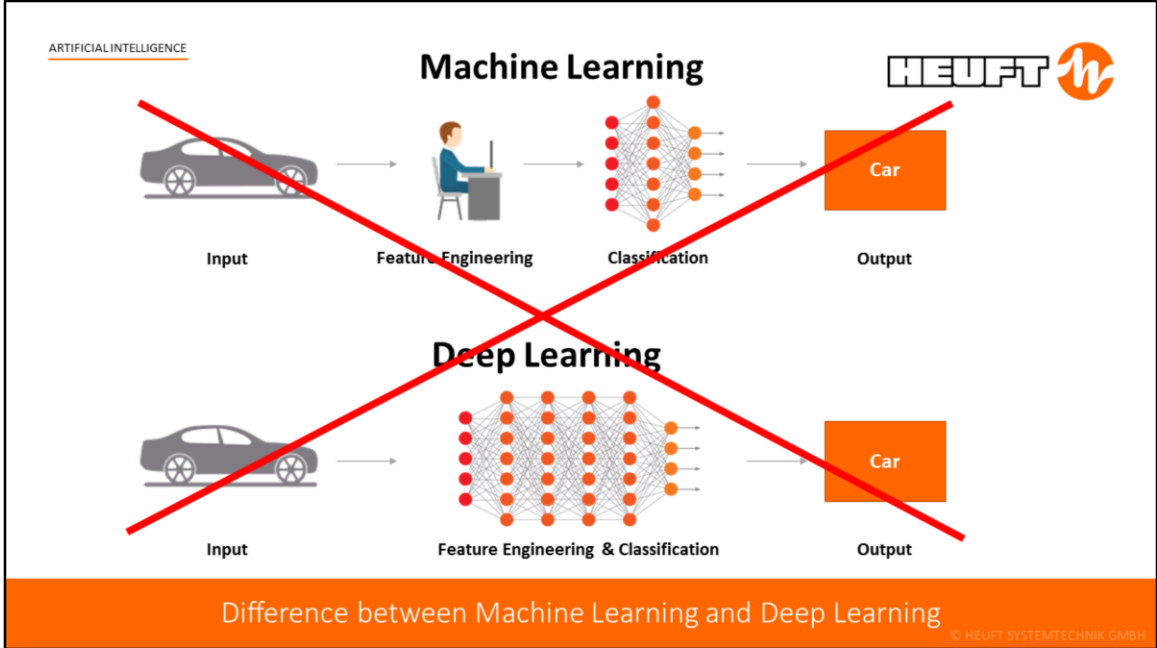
ARTIFICIAL INTELLIGENCE

Machine Learning

HEUFT

Car

Input

Feature Engineering

Classification

Output

Deep Learning

Car

Input

Feature Engineering & Classification

Output

Difference between Machine Learning and Deep Learning

© HEUFT SYSTEMTECHNIK GMBH